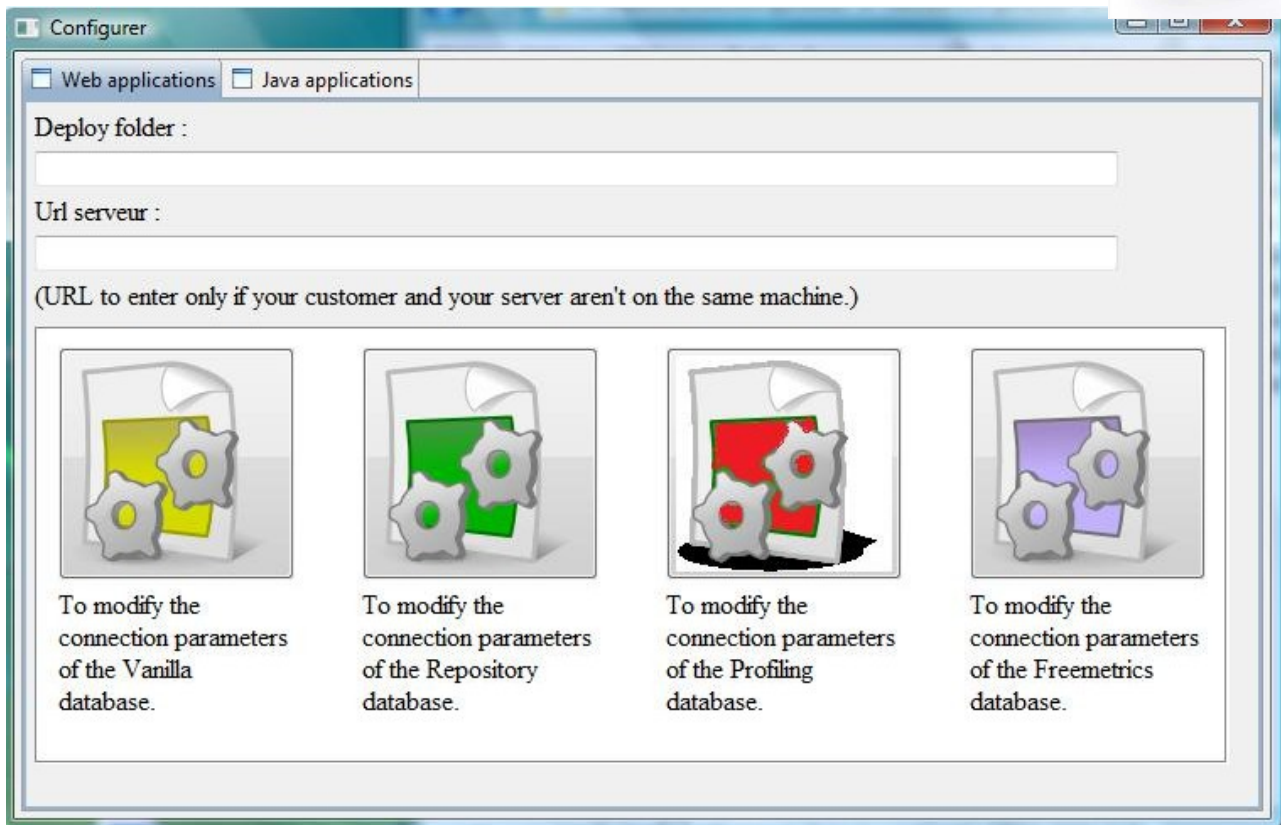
Configurer

Web applications | Java applications

Deploy folder :

Url serveur :

(URL to enter only if your customer and your server aren't on the same machine.)

To modify the connection parameters of the Vanilla database.

To modify the connection parameters of the Repository database.

To modify the connection parameters of the Profiling database.

To modify the connection parameters of the Freemetrics database.